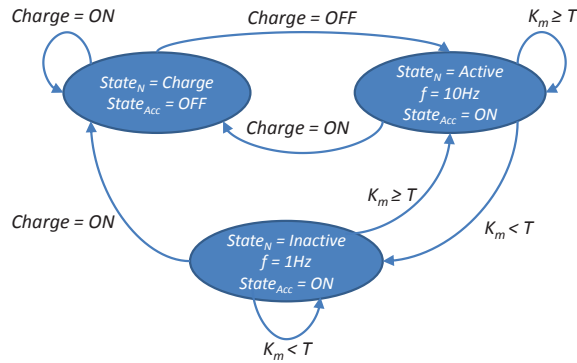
Charge = ON

Charge = OFF

$K_m \geq T$

$State_N$ = Charge
$State_{Acc}$ = OFF

$State_N$ = Active
f = 10Hz
$State_{Acc}$ = ON

Charge = ON

$K_m \geq T$

Charge = ON

$K_m < T$

$State_N$ = Inactive
f = 1Hz
$State_{Acc}$ = ON

$K_m < T$